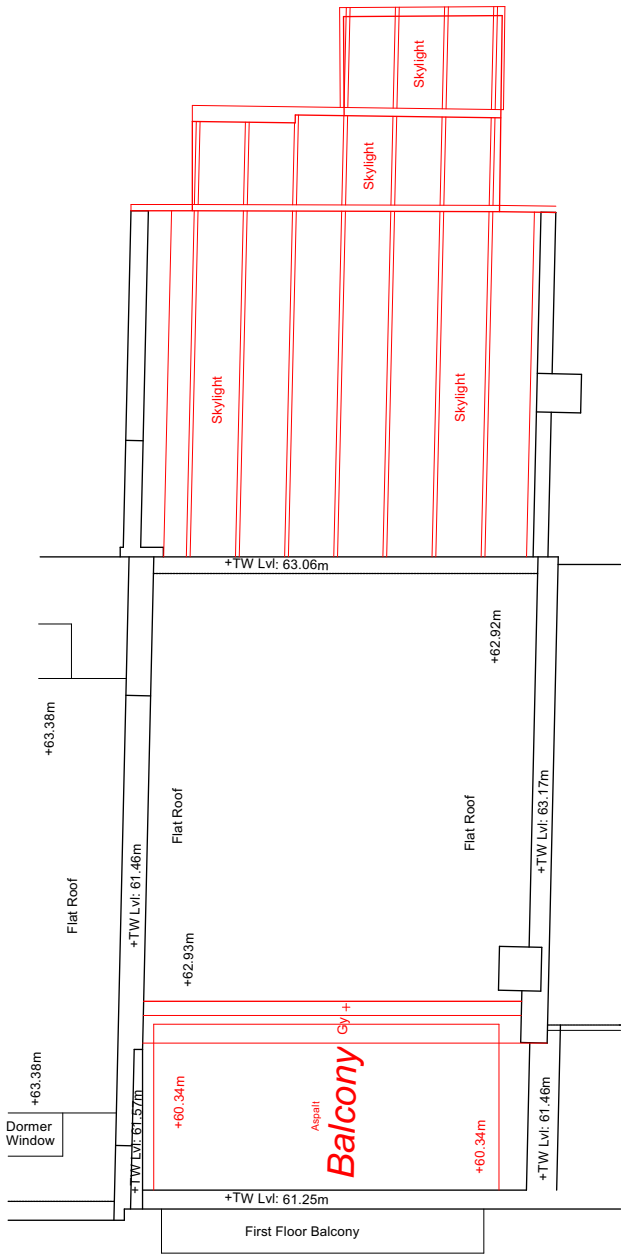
Skylight

Skylight

Skylight

Skylight

+TW Lvl: 63.06m

+62.92m

+63.38m

Flat Roof

Flat Roof

+TW Lvl: 63.17m

Flat Roof

+TW Lvl: 61.46m

+62.93m

Gy +

Balcony

Aspalt

+60.34m

+60.34m

+63.38m

Dormer Window

+TW Lvl: 61.57m

+TW Lvl: 61.46m

+TW Lvl: 61.25m

First Floor Balcony